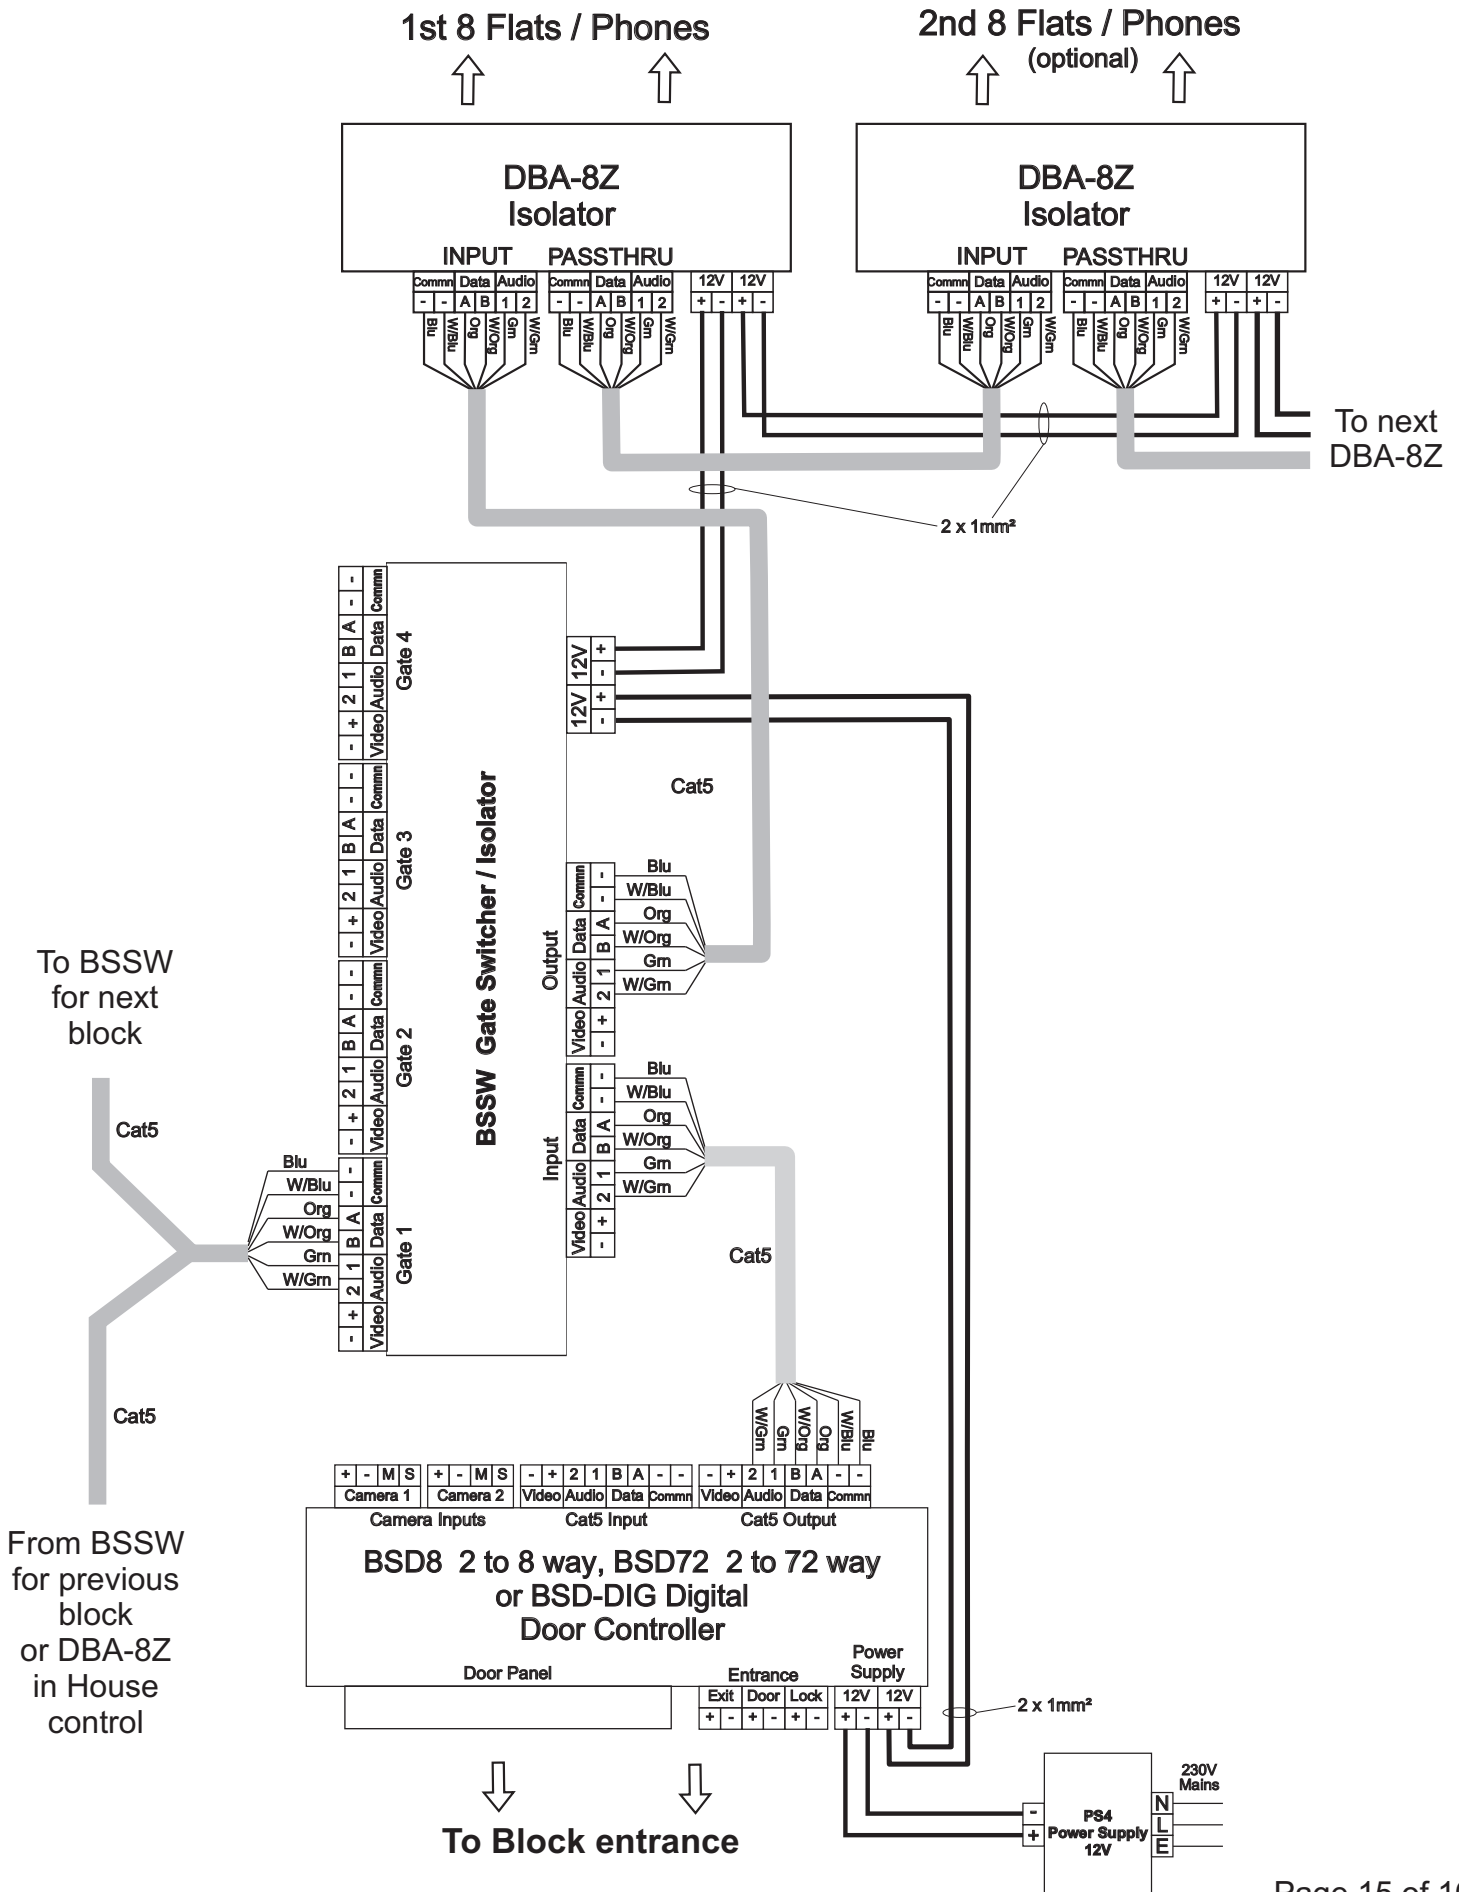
1st 8 Flats / Phones

2nd 8 Flats / Phones
(optional)

DBA-8Z
Isolator

INPUT PASSTHRU

Commn Data Audio Commn Data Audio 12V 12V
- - A B 1 2 - - A B 1 2 + - + -
Blu W/Blu Org W/Org Grn W/Grn Blu W/Blu Org W/Org Grn W/Grn

DBA-8Z
Isolator

INPUT PASSTHRU

Commn Data Audio Commn Data Audio 12V 12V
- - A B 1 2 - - A B 1 2 + - + -
Blu W/Blu Org W/Org Grn W/Grn Blu W/Blu Org W/Org Grn W/Grn

To next
DBA-8Z

2 x 1mm²

Video Audio Data Commn Gate 4
- + 2 1 B A - -

Video Audio Data Commn Gate 3
- + 2 1 B A - -

Video Audio Data Commn Gate 2
- + 2 1 B A - -

Video Audio Data Commn Gate 1
- + 2 1 B A - -

BSSW Gate Switcher / Isolator

12V 12V
+ - + -

Cat5

Output
Video Audio Data Commn
- + 2 1 B A - -
Blu W/Blu Org W/Org Grn W/Grn

Input
Video Audio Data Commn
- + 2 1 B A - -
Blu W/Blu Org W/Org Grn W/Grn

Cat5

To BSSW
for next
block

Cat5

Blu W/Blu Org W/Org Grn W/Grn

Cat5

From BSSW
for previous
block
or DBA-8Z
in House
control

W/Grn Grn W/Org Org W/Blu Blu

+ - M S + - M S - + 2 1 B A - - - + 2 1 B A - -
Camera 1 Camera 2 Video Audio Data Commn Video Audio Data Commn
Camera Inputs Cat5 Input Cat5 Output

BSD8 2 to 8 way, BSD72 2 to 72 way
or BSD-DIG Digital
Door Controller

Door Panel
Entrance
Power
Supply
Exit Door Lock 12V 12V
+ - + - + - + - + -

2 x 1mm²

230V
Mains

- 
+
PS4
Power Supply
12V
N
L
E

To Block entrance

Page 15 of 1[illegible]